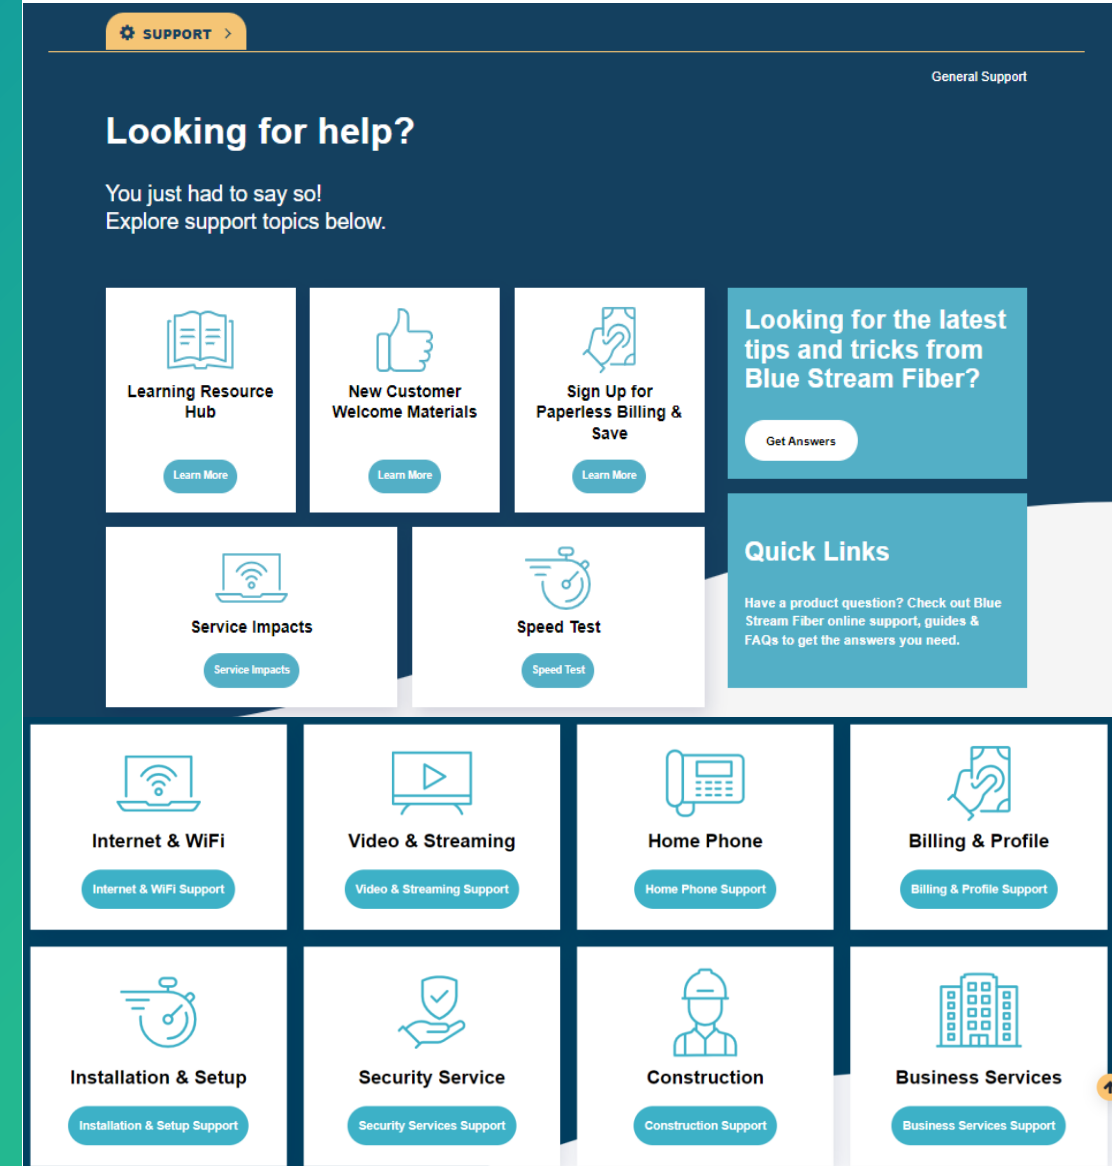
SUPPORT >

General Support

Looking for help?

You just had to say so!
Explore support topics below.

Learning Resource Hub
Learn More

New Customer Welcome Materials
Learn More

Sign Up for Paperless Billing & Save
Learn More

Looking for the latest tips and tricks from Blue Stream Fiber?
Get Answers

Service Impacts
Service Impacts

Speed Test
Speed Test

Quick Links
Have a product question? Check out Blue Stream Fiber online support, guides & FAQs to get the answers you need.

Internet & WiFi
Internet & WiFi Support

Video & Streaming
Video & Streaming Support

Home Phone
Home Phone Support

Billing & Profile
Billing & Profile Support

Installation & Setup
Installation & Setup Support

Security Service
Security Services Support

Construction
Construction Support

Business Services
Business Services Support